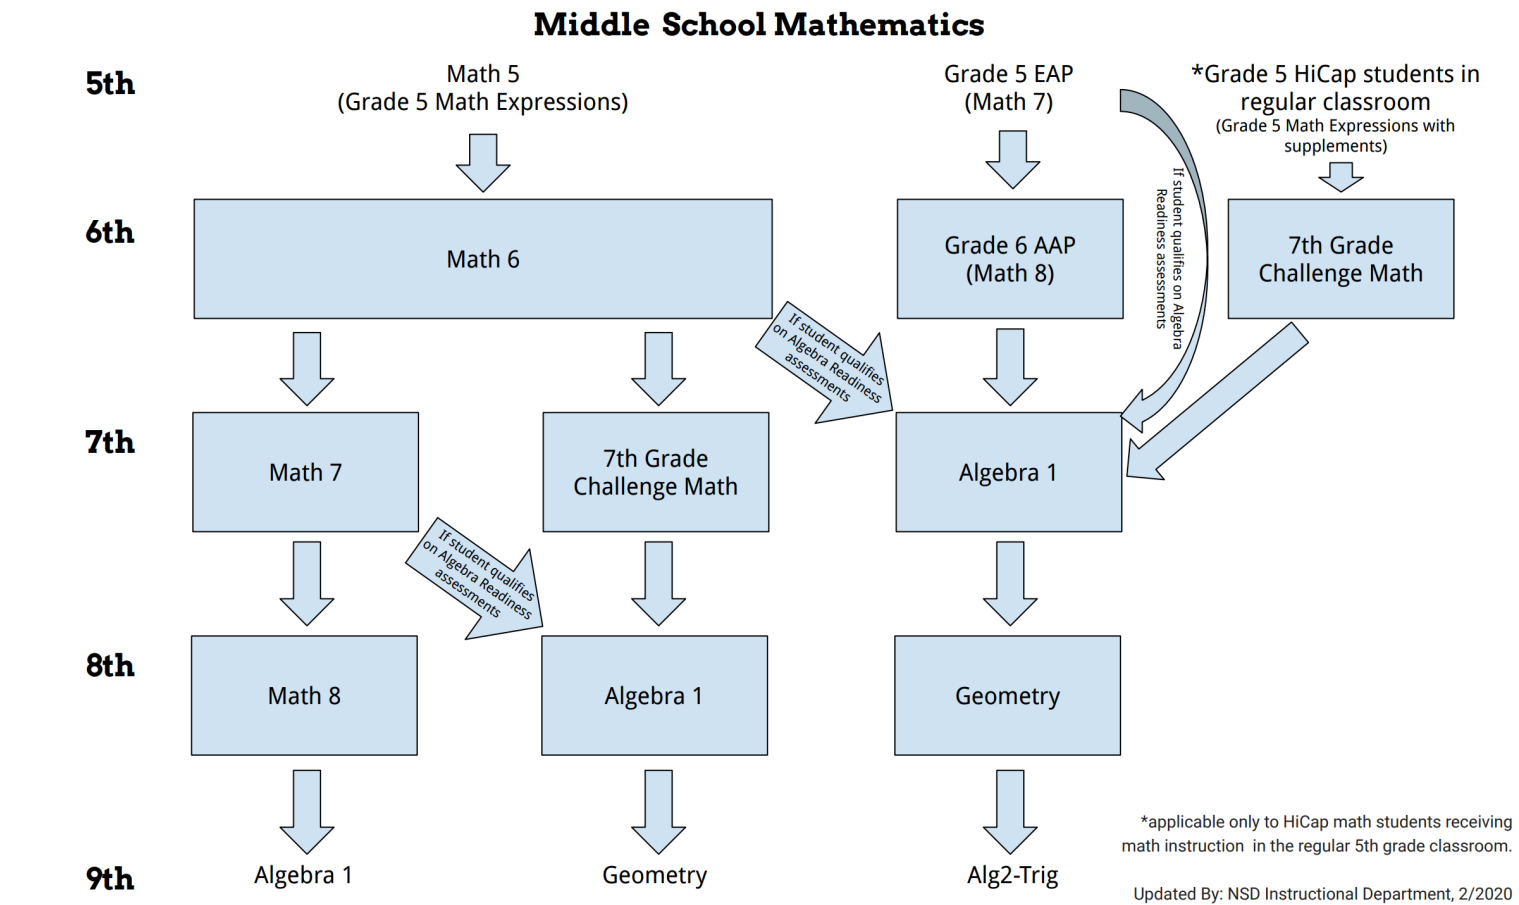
Middle School Mathematics

5th

Math 5
(Grade 5 Math Expressions)

Grade 5 EAP
(Math 7)

*Grade 5 HiCap students in regular classroom
(Grade 5 Math Expressions with supplements)

6th

Math 6

Grade 6 AAP
(Math 8)

If student qualifies on Algebra Readiness assessments

7th Grade Challenge Math

If student qualifies on Algebra Readiness assessments

7th

Math 7

7th Grade Challenge Math

Algebra 1

If student qualifies on Algebra Readiness assessments

8th

Math 8

Algebra 1

Geometry

9th

Algebra 1

Geometry

Alg2-Trig

*applicable only to HiCap math students receiving math instruction in the regular 5th grade classroom.

Updated By: NSD Instructional Department, 2/2020